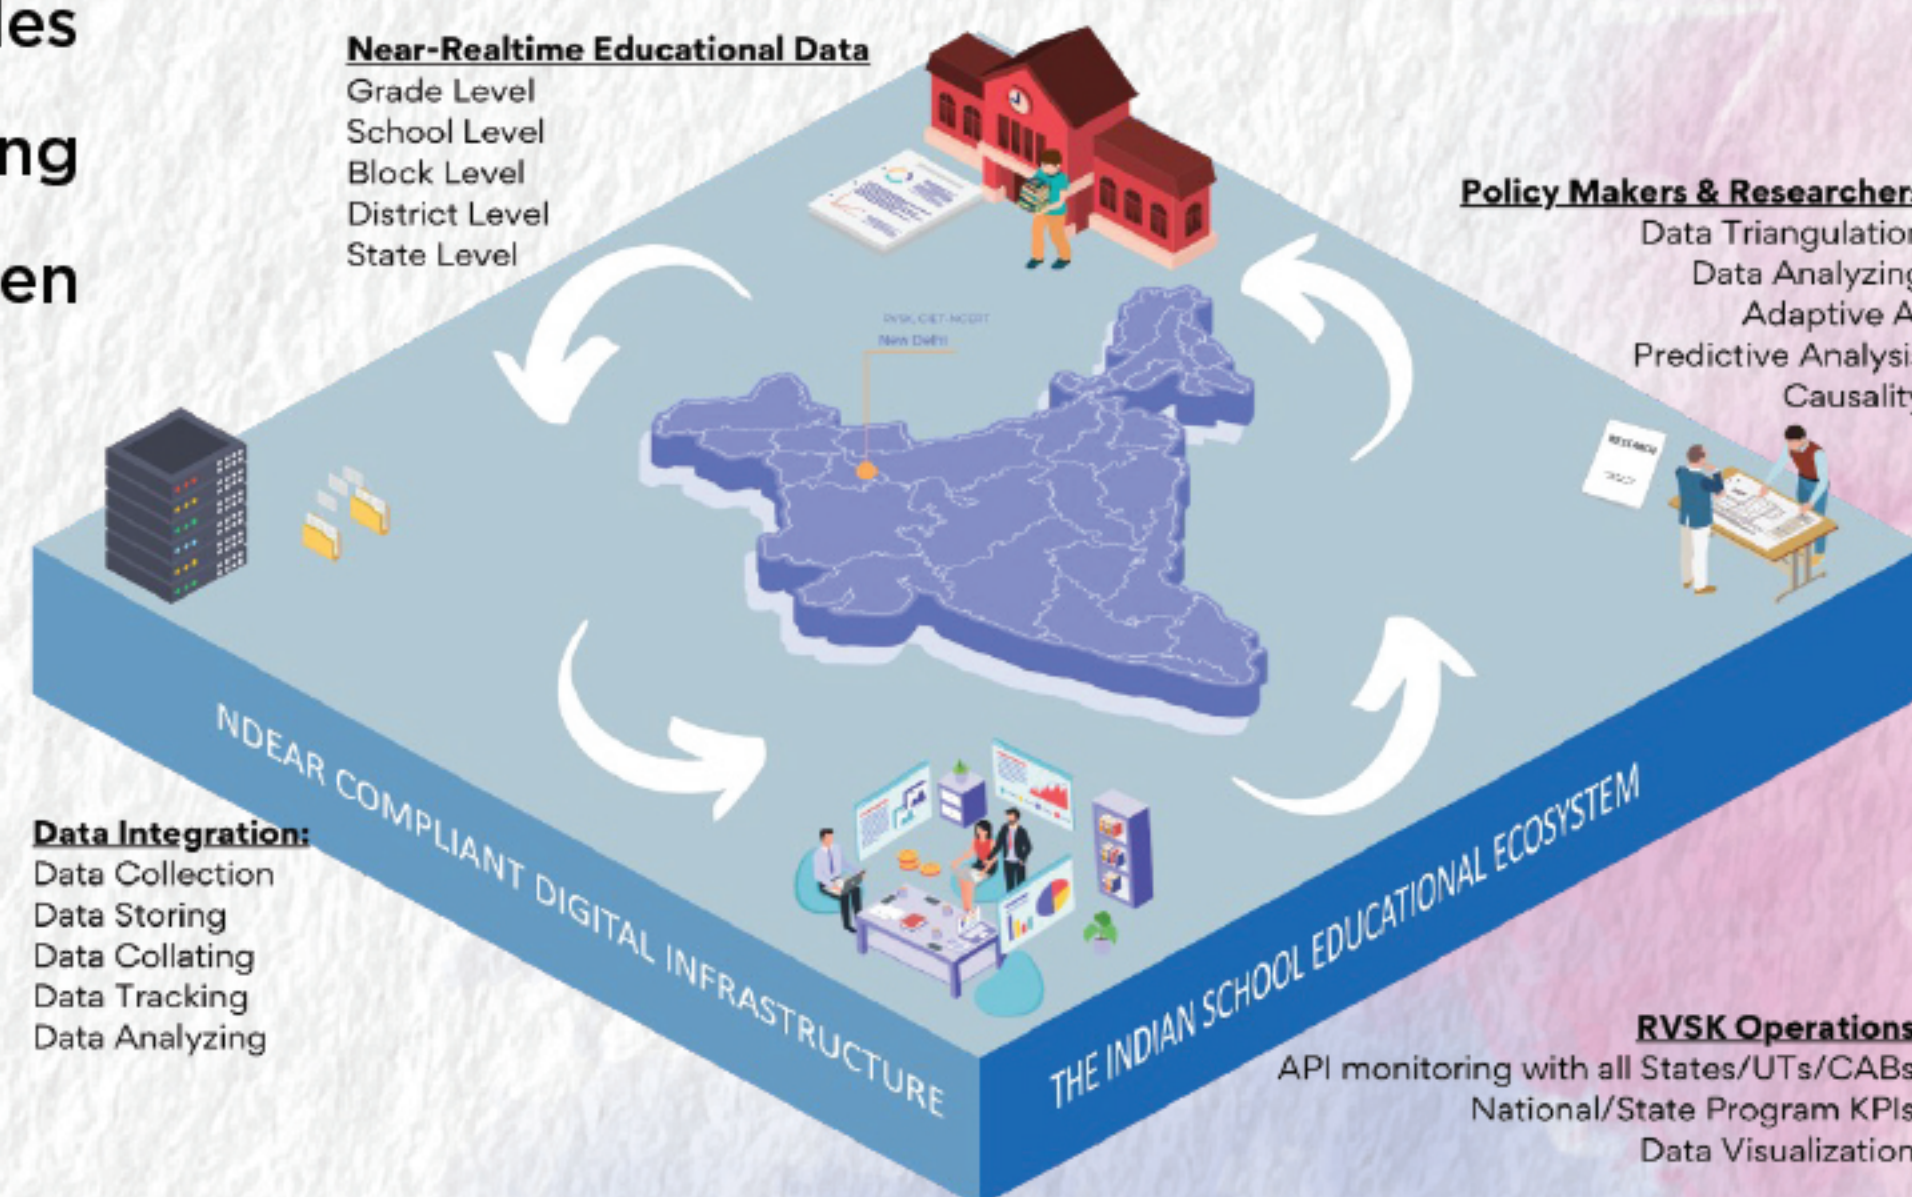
les

ng

en

Near-Realtime Educational Data
Grade Level
School Level
Block Level
District Level
State Level

Policy Makers & Researchers
Data Triangulation
Data Analyzing
Adaptive A
Predictive Analysis
Causality

RVSK, CIET-NCERT
New Delhi

RESEARCH

Data Integration:
Data Collection
Data Storing
Data Collating
Data Tracking
Data Analyzing

NDEAR COMPLIANT DIGITAL INFRASTRUCTURE

THE INDIAN SCHOOL EDUCATIONAL ECOSYSTEM

RVSK Operations
API monitoring with all States/UTs/CABs
National/State Program KPIs
Data Visualization